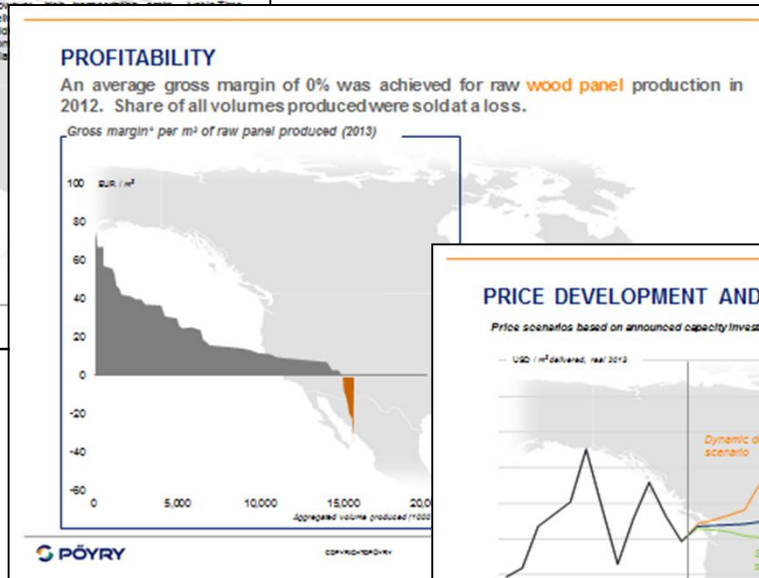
PROFITABILITY

An average gross margin of 0% was achieved for raw wood panel production in 2012. Share of all volumes produced were sold at a loss.

Gross margin* per m³ of raw panel produced (2013)

100 EUR / m³
80
60
40
20
0
-20
-40
-60
0 5,000 10,000 15,000 20,0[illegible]
Aggregated volume produced (1000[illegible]

PÖYRY

COPYRIGHT©PÖYRY

PRICE DEVELOPMENT AND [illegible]

Price scenarios based on announced capacity invest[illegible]

USD / m³ delivered, real 2013

Dynamic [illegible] scenario